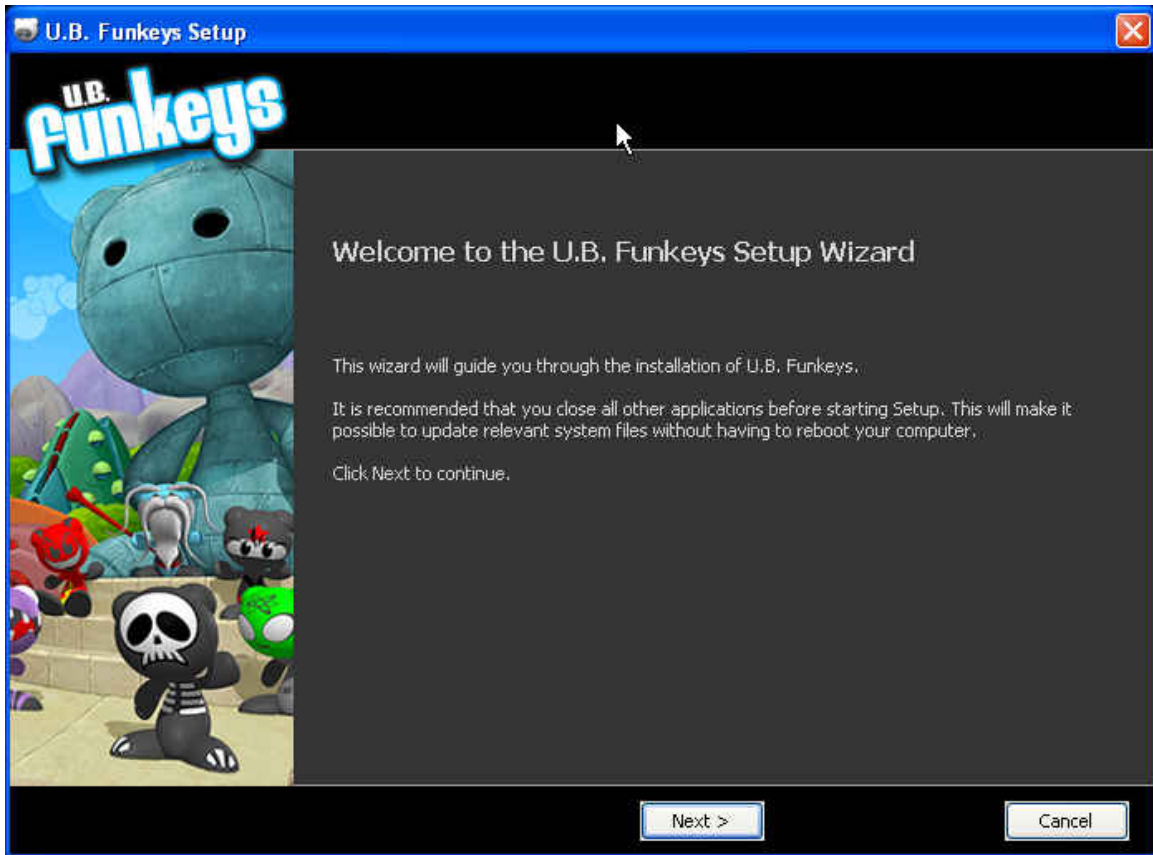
U.B. Funkeys Setup

U.B. Funkeys

Welcome to the U.B. Funkeys Setup Wizard

This wizard will guide you through the installation of U.B. Funkeys.

It is recommended that you close all other applications before starting Setup. This will make it possible to update relevant system files without having to reboot your computer.

Click Next to continue.

Next >

Cancel